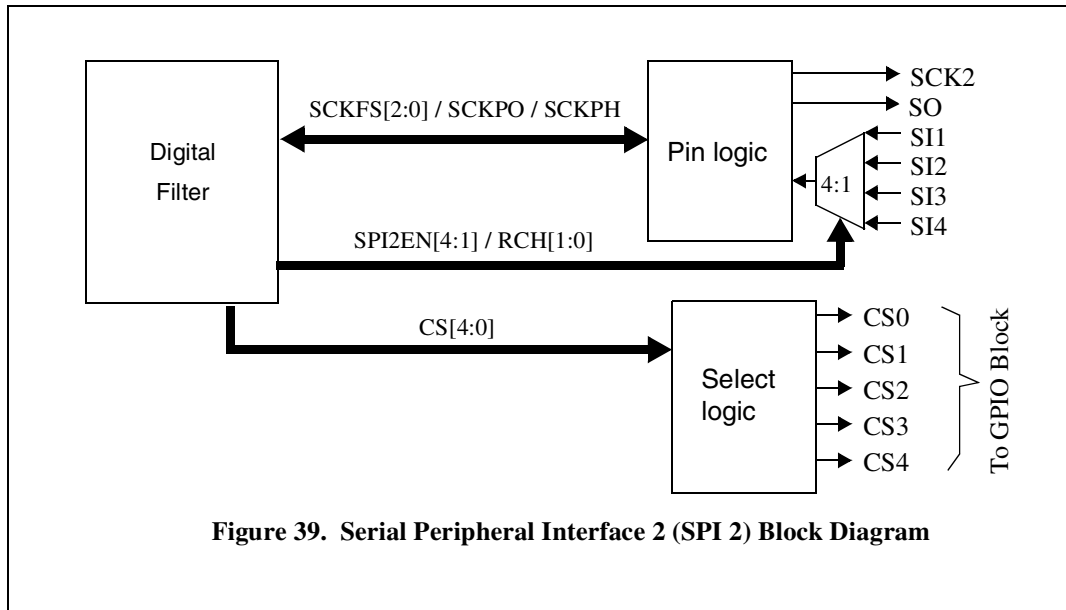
Digital Filter

SCKFS[2:0] / SCKPO / SCKPH

Pin logic

SCK2
SO
SI1
SI2
SI3
SI4

4:1

SPI2EN[4:1] / RCH[1:0]

CS[4:0]

Select logic

CS0
CS1
CS2
CS3
CS4

To GPIO Block

Figure 39. Serial Peripheral Interface 2 (SPI 2) Block Diagram